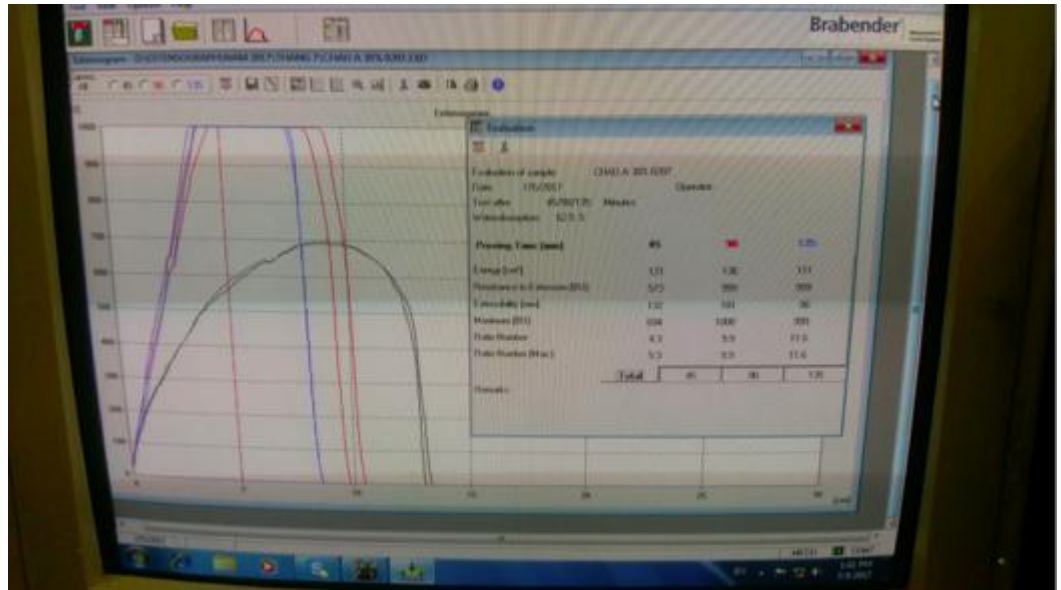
Brabender

Extensogram

Evaluation

Evaluation of sample: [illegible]
Date: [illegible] Operator:
Test after: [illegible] Minutes
Water absorption: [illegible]

| Proving Time [min] | 45 | 90 | 135 |
|---|---|---|---|
| Energy [cm²] | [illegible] | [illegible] | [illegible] |
| Resistance to Extension [BU] | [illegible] | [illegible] | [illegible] |
| Extensibility [mm] | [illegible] | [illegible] | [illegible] |
| Maximum [BU] | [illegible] | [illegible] | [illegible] |
| Ratio Number | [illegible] | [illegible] | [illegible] |
| Ratio Number (Max.) | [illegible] | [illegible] | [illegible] |
| Total | 45 | 90 | 135 |

Remarks: